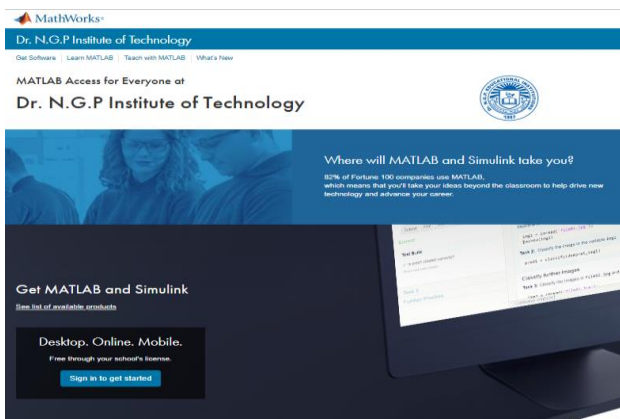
MathWorks®

Dr. N.G.P Institute of Technology

Get Software | Learn MATLAB | Teach with MATLAB | What's New

MATLAB Access for Everyone at

Dr. N.G.P Institute of Technology

1987

Where will MATLAB and Simulink take you?

82% of Fortune 100 companies use MATLAB, which means that you'll take your ideas beyond the classroom to help drive new technology and advance your career.

Get MATLAB and Simulink

See list of available products

Desktop. Online. Mobile.

Free through your school's license.

Sign in to get started

Task 2: Classify the image in the variable img1

Classify Another Images

Task 3: Classify the images in file02.jpg and

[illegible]